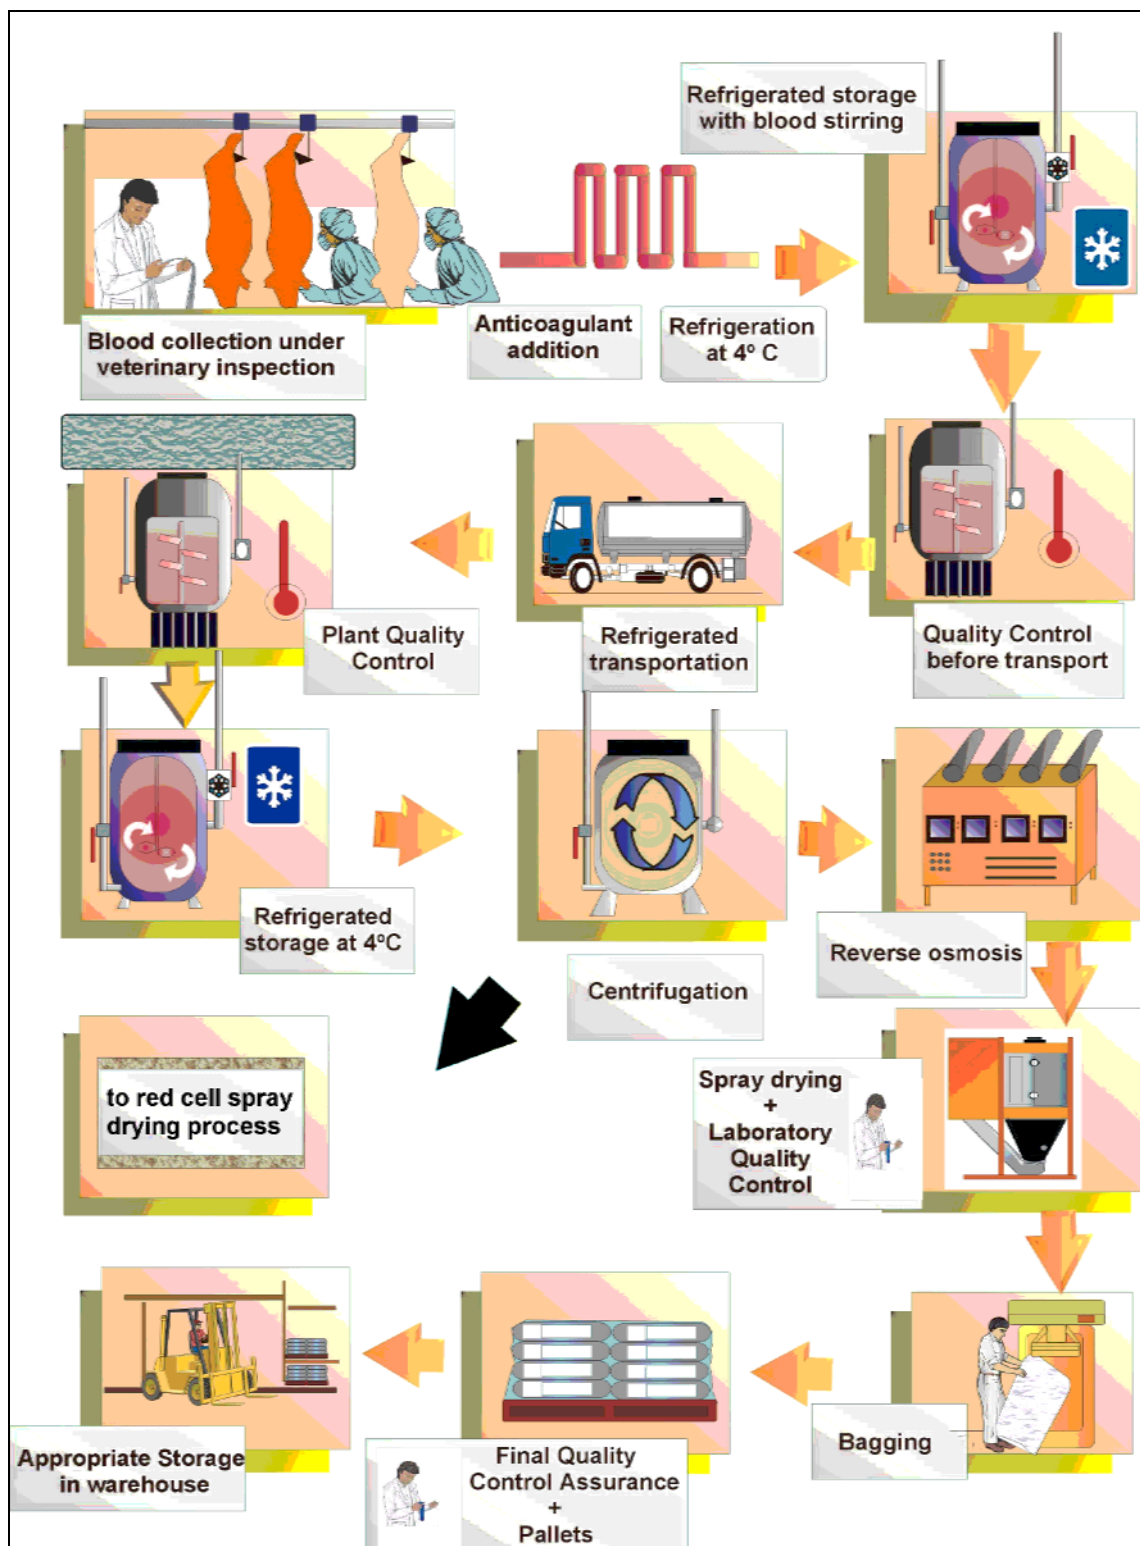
Refrigerated storage with blood stirring

Blood collection under veterinary inspection

Anticoagulant addition

Refrigeration at 4° C

Plant Quality Control

Refrigerated transportation

Quality Control before transport

Refrigerated storage at 4°C

Centrifugation

Reverse osmosis

to red cell spray drying process

Spray drying + Laboratory Quality Control

Appropriate Storage in warehouse

Final Quality Control Assurance + Pallets

Bagging